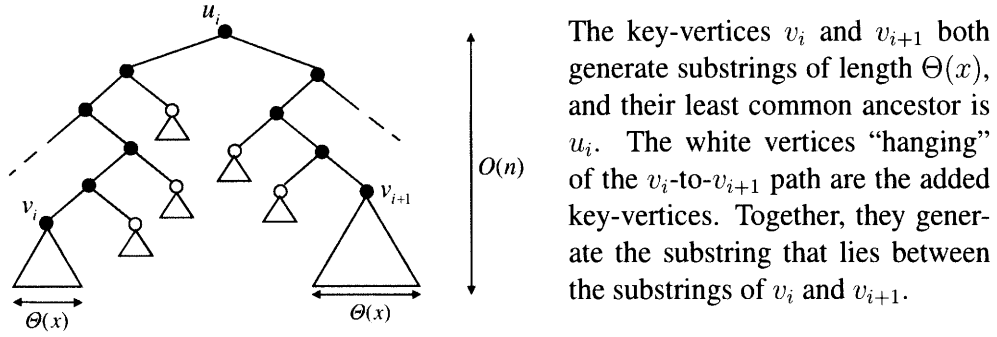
$u_i$

$v_i$

$v_{i+1}$

$O(n)$

$\Theta(x)$

$\Theta(x)$

The key-vertices $v_i$ and $v_{i+1}$ both generate substrings of length $\Theta(x)$, and their least common ancestor is $u_i$. The white vertices "hanging" of the $v_i$-to-$v_{i+1}$ path are the added key-vertices. Together, they generate the substring that lies between the substrings of $v_i$ and $v_{i+1}$.